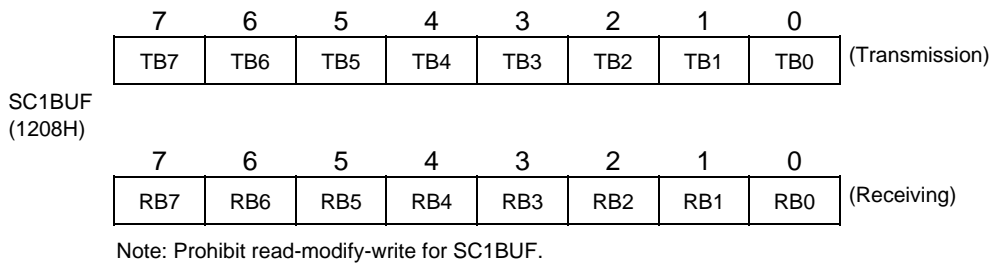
| 7 | 6 | 5 | 4 | 3 | 2 | 1 | 0 |
|---|---|---|---|---|---|---|---|
| TB7 | TB6 | TB5 | TB4 | TB3 | TB2 | TB1 | TB0 |

(Transmission)

SC1BUF
(1208H)

| 7 | 6 | 5 | 4 | 3 | 2 | 1 | 0 |
|---|---|---|---|---|---|---|---|
| RB7 | RB6 | RB5 | RB4 | RB3 | RB2 | RB1 | RB0 |

(Receiving)

Note: Prohibit read-modify-write for SC1BUF.